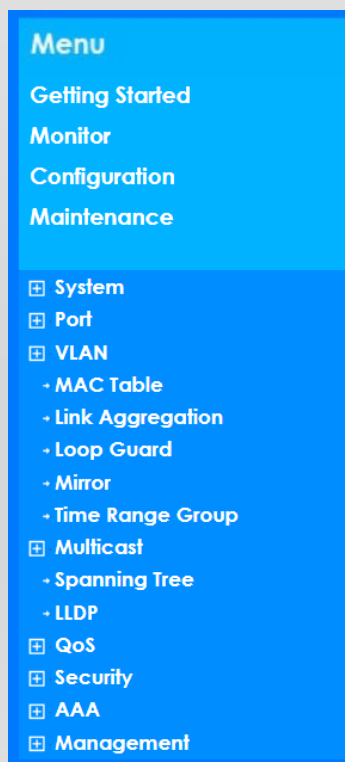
Menu
Getting Started
Monitor
Configuration
Maintenance

⊞ System
⊞ Port
⊞ VLAN
• MAC Table
• Link Aggregation
• Loop Guard
• Mirror
• Time Range Group
⊞ Multicast
• Spanning Tree
• LLDP
⊞ QoS
⊞ Security
⊞ AAA
⊞ Management